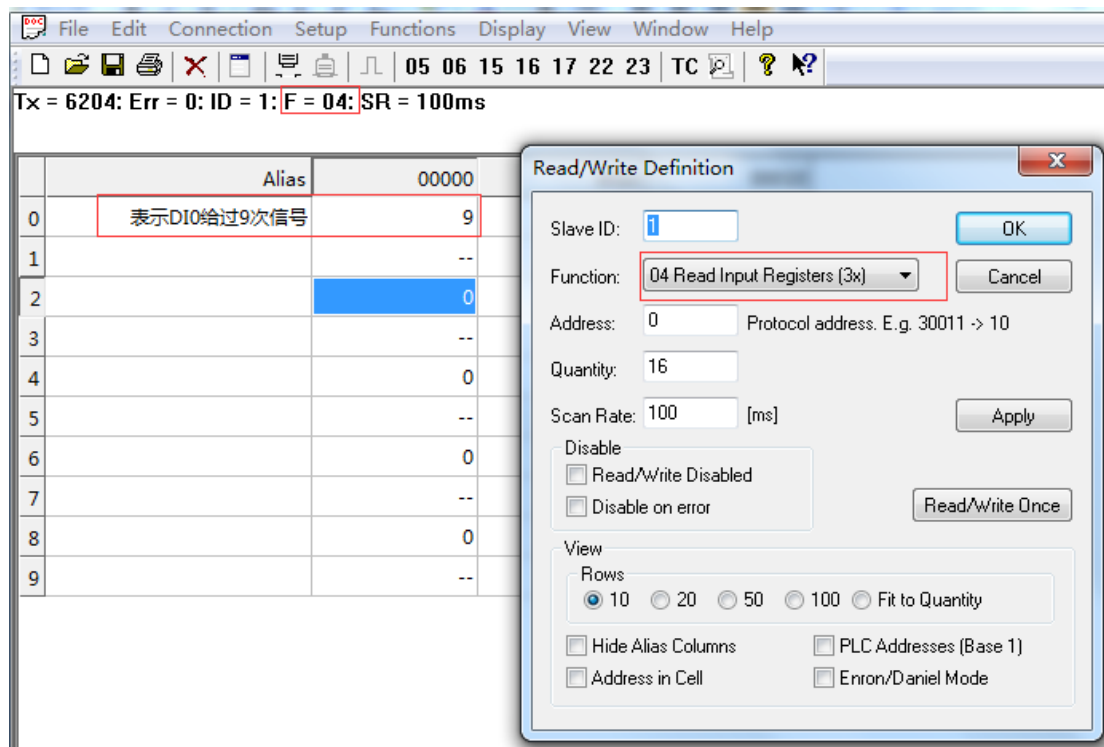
File Edit Connection Setup Functions Display View Window Help

05 06 15 16 17 22 23 TC

Tx = 6204: Err = 0: ID = 1: F = 04: SR = 100ms

| | Alias | 00000 |
|---|---|---|
| 0 | 表示DI0给过9次信号 | 9 |
| 1 | | -- |
| 2 | | 0 |
| 3 | | -- |
| 4 | | 0 |
| 5 | | -- |
| 6 | | 0 |
| 7 | | -- |
| 8 | | 0 |
| 9 | | -- |

Read/Write Definition

Slave ID: 1

OK

Function: 04 Read Input Registers (3x)

Cancel

Address: 0 Protocol address. E.g. 30011 -> 10

Quantity: 16

Scan Rate: 100 [ms]

Apply

Disable

Read/Write Disabled

Disable on error

Read/Write Once

View

Rows

10 20 50 100 Fit to Quantity

Hide Alias Columns

PLC Addresses (Base 1)

Address in Cell

Enron/Daniel Mode